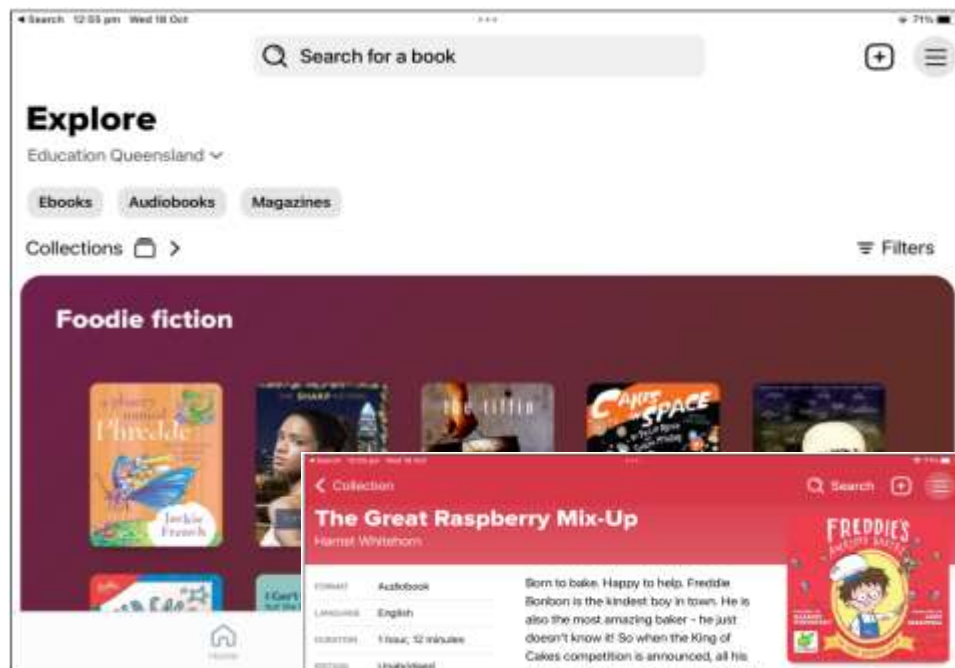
◂ Search 12:03 pm Wed 18 Oct
71%

Search for a book

Explore

Education Queensland

Ebooks Audiobooks Magazines

Collections >

Filters

Foodie fiction

a phoenix named Threadie
Jackie French

the tiffin

CAKES in SPACE

Home

Collection

Search

The Great Raspberry Mix-Up

Harriet Whitehorn

FREDDIE'S

| FORMAT | Audiobook |
|---|---|
| LANGUAGE | English |
| DURATION | 1 hour, 12 minutes |
| EDITION | Unabridged |

Born to bake. Happy to help. Freddie Bonbon is the kindest boy in town. He is also the most amazing baker - he just doesn't know it! So when the King of Cakes competition is announced, all his